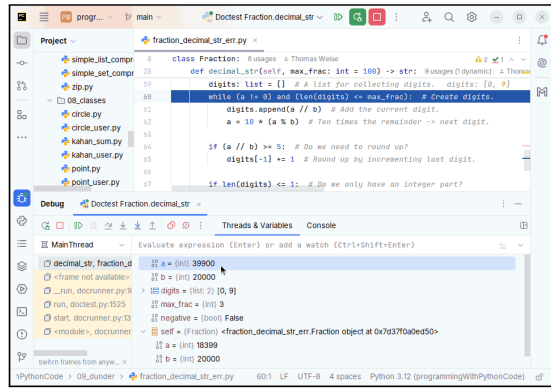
PW progr... main Doctest Fraction.decimal_str

Project

simple_list_compr
simple_set_compr
zip.py
08_classes
circle.py
circle_user.py
kahan_sum.py
kahan_user.py
point.py
point_user.py

fraction_decimal_str_err.py

8 class Fraction: 8 usages Thomas Weise
56 def decimal_str(self, max_frac: int = 100) -> str: 9 usages (1 dynamic) Thomas
60 digits: list = [] # A list for collecting digits. digits: [0, 9]
61 while (a != 0) and (len(digits) <= max_frac): # Create digits.
62 digits.append(a // b) # Add the current digit.
63 a = 10 * (a % b) # Ten times the remainder -> next digit.
64
65 if (a // b) >= 5: # Do we need to round up?
66 digits[-1] += 1 # Round up by incrementing last digit.
67
68 if len(digits) <= 1: # Do we only have an integer part?

Debug Doctest Fraction.decimal_str

Threads & Variables Console

MainThread

Evaluate expression (Enter) or add a watch (Ctrl+Shift+Enter)

decimal_str, fraction_d
<frame not available>
_run, docrunner.py:1
run, doctest.py:1525
start, docrunner.py:1
<module>, docrunner

Switch frames from anyw...

a = {int} 39900
b = {int} 20000
digits = {list: 2} [0, 9]
max_frac = {int} 3
negative = {bool} False
self = {Fraction} <fraction_decimal_str_err.Fraction object at 0x7d37f0a0ed50>
a = {int} 18399
b = {int} 20000

PythonCode > 09_dunder > fraction_decimal_str_err.py 60:1 LF UTF-8 4 spaces Python 3.12 (programmingWithPythonCode)